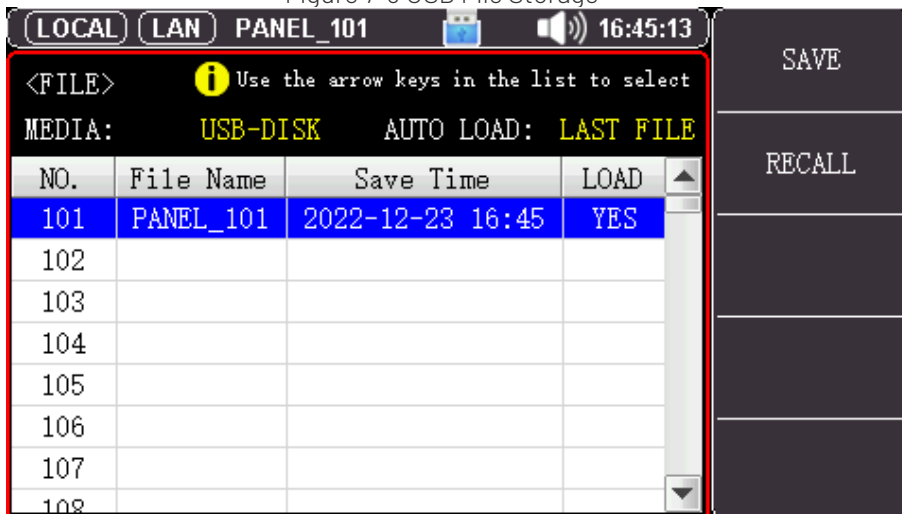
Figure 7-9 USB File Storage

LOCAL LAN PANEL_101 16:45:13

<FILE> Use the arrow keys in the list to select

MEDIA: USB-DISK AUTO LOAD: LAST FILE

| NO. | File Name | Save Time | LOAD |
|---|---|---|---|
| 101 | PANEL_101 | 2022-12-23 16:45 | YES |
| 102 | | | |
| 103 | | | |
| 104 | | | |
| 105 | | | |
| 106 | | | |
| 107 | | | |
| 108 | | | |

SAVE

RECALL